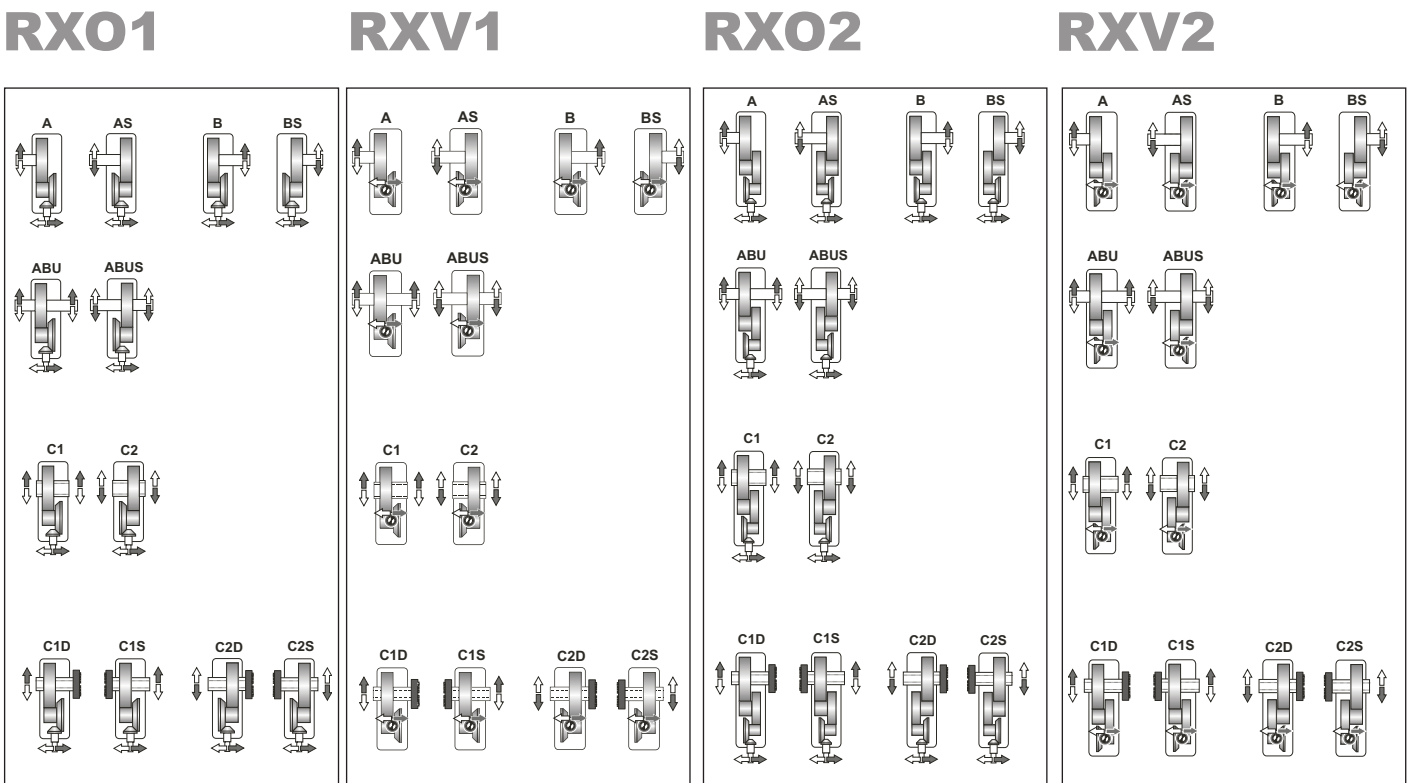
RXO1

A AS B BS

ABU ABUS

C1 C2

C1D C1S C2D C2S

RXV1

A AS B BS

ABU ABUS

C1 C2

C1D C1S C2D C2S

RXO2

A AS B BS

ABU ABUS

C1 C2

C1D C1S C2D C2S

RXV2

A AS B BS

ABU ABUS

C1 C2

C1D C1S C2D C2S